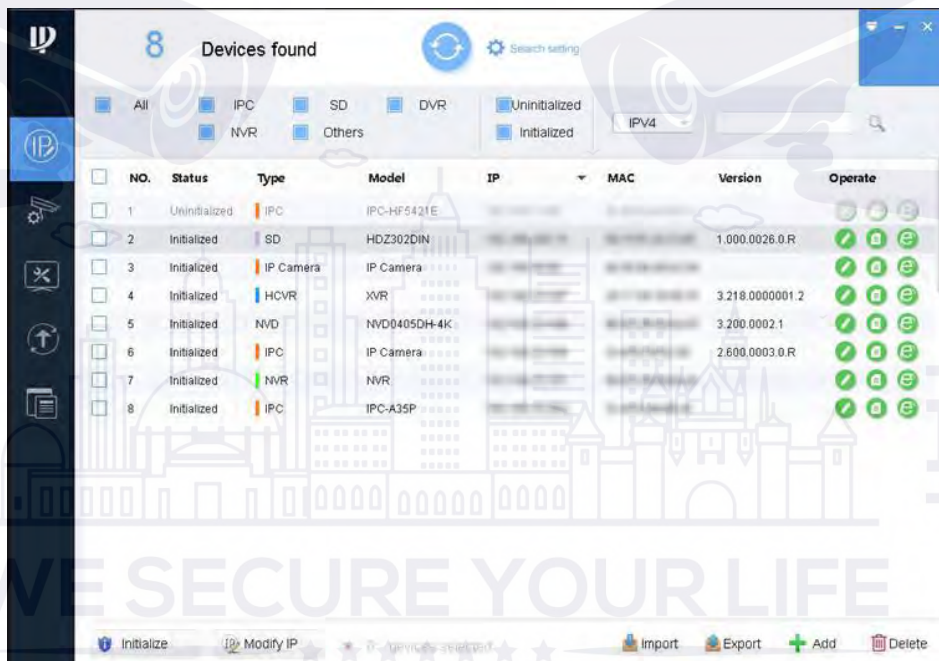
8 Devices found

Search setting

All IPC SD DVR Uninitialized
NVR Others Initialized

IPV4

| NO. | Status | Type | Model | IP | MAC | Version | Operate |
|---|---|---|---|---|---|---|---|
| 1 | Uninitialized | IPC | IPC-HF5421E | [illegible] | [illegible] | | |
| 2 | Initialized | SD | HDZ302DIN | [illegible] | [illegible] | 1.000.0026.0.R | |
| 3 | Initialized | IP Camera | IP Camera | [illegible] | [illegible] | | |
| 4 | Initialized | HCVR | XVR | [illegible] | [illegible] | 3.218.0000001.2 | |
| 5 | Initialized | NVD | NVD0405DH-4K | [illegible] | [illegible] | 3.200.0002.1 | |
| 6 | Initialized | IPC | IP Camera | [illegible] | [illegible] | 2.600.0003.0.R | |
| 7 | Initialized | NVR | NVR | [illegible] | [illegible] | | |
| 8 | Initialized | IPC | IPC-A35P | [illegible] | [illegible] | | |

WE SECURE YOUR LIFE

Initialize Modify IP 0 devices selected Import Export Add Delete